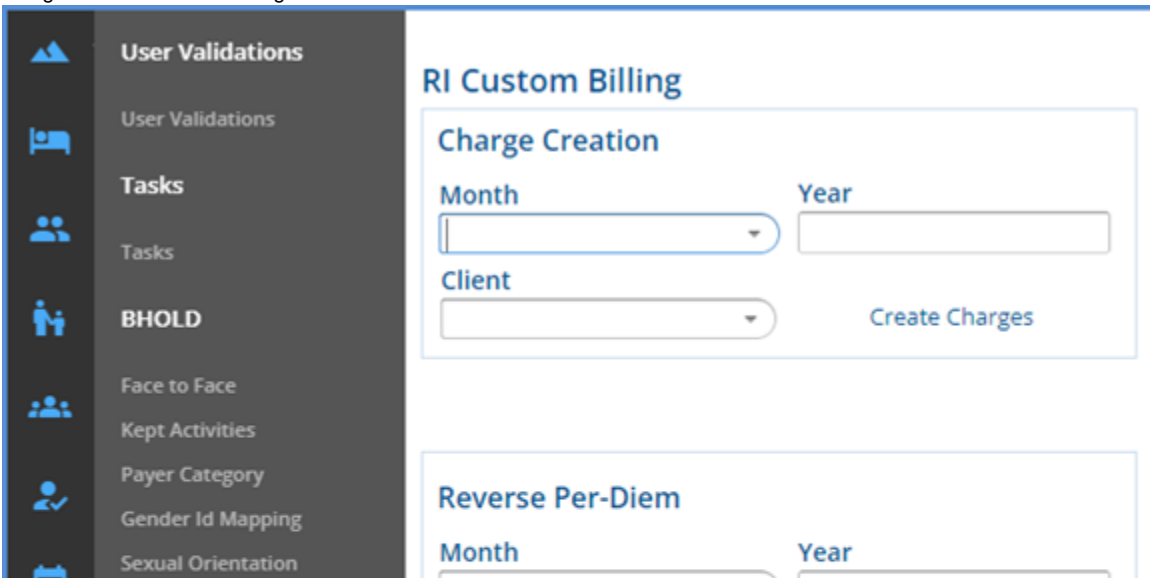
User Validations

User Validations

Tasks

Tasks

BHOLD

Face to Face

Kept Activities

Payer Category

Gender Id Mapping

Sexual Orientation

RI Custom Billing

Charge Creation

Month

Year

Client

Create Charges

Reverse Per-Diem

Month

Year